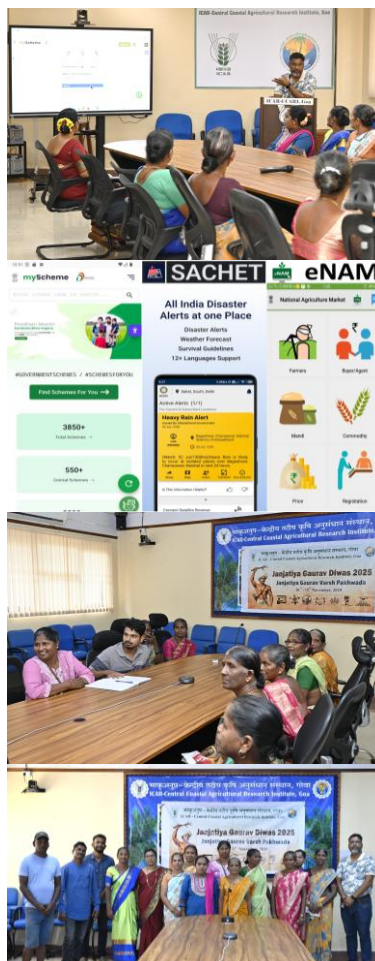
ICAR-Central Coastal Agricultural Research Institute, Goa

ICAR

ICAR-CCARI, Goa

myScheme

myScheme

#GOVERNMENTSCHEMES / #SCHEMESFORYOU

Find Schemes For You →

3850+
Total Schemes →

550+
Central Schemes →

SACHET

All India Disaster Alerts at one Place

Disaster Alerts
Weather Forecast
Survival Guidelines
12+ Languages Support

Active Alerts (1/1)

Heavy Rain Alert

Is this information helpful?

eNAM

National Agriculture Market

Farmers

Buyer/Agent

Mandi

Commodity

Price

Registration

भाकृअनुप - केंद्रीय तटीय कृषि अनुसंधान संस्थान, गोवा
ICAR-Central Coastal Agricultural Research Institute

Janjatiya Gaurav Diwas 2025
Janjatiya Gaurav Varsh Pakhwada

भाकृअनुप - केंद्रीय तटीय कृषि अनुसंधान संस्थान, गोवा
ICAR-Central Coastal Agricultural Research Institute, Goa

Janjatiya Gaurav Diwas 2025
Janjatiya Gaurav Varsh Pakhwada